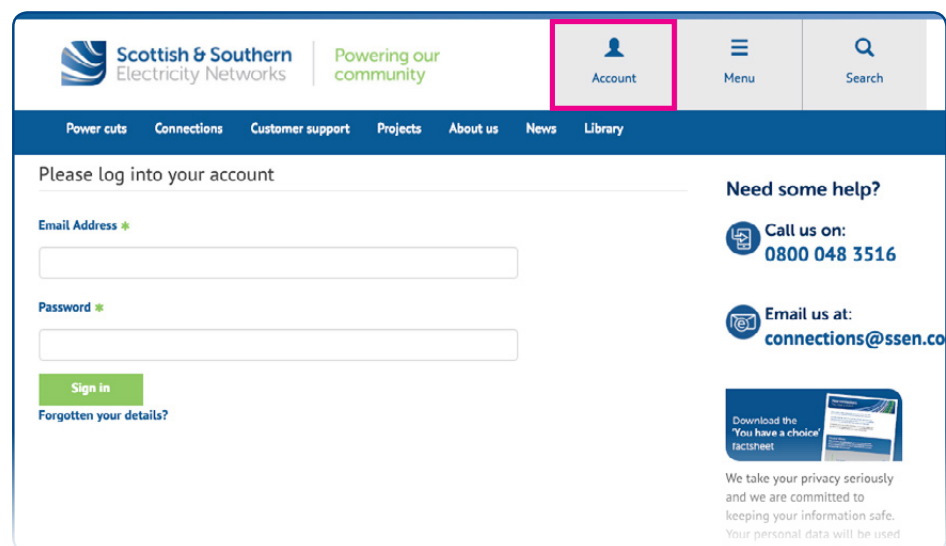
Scottish & Southern Electricity Networks

Powering our community

Account

Menu

Search

Power cuts Connections Customer support Projects About us News Library

Please log into your account

Email Address *

Password *

Sign in

Forgotten your details?

Need some help?

Call us on:
0800 048 3516

Email us at:
connections@ssen.co

Download the 'You have a choice' factsheet

We take your privacy seriously and we are committed to keeping your information safe. Your personal data will be used